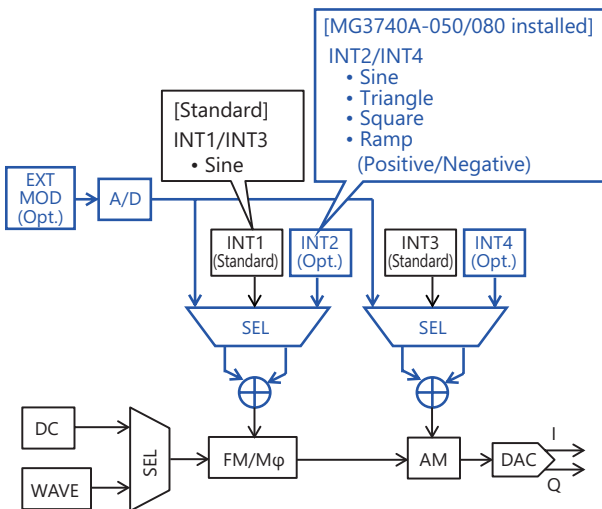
[MG3740A-050/080 installed]
INT2/INT4
• Sine
• Triangle
• Square
• Ramp
(Positive/Negative)

[Standard]
INT1/INT3
• Sine

EXT MOD (Opt.)

A/D

INT1 (Standard)

INT2 (Opt.)

INT3 (Standard)

INT4 (Opt.)

SEL

SEL

DC

WAVE

SEL

FM/Mφ

AM

DAC

I

Q